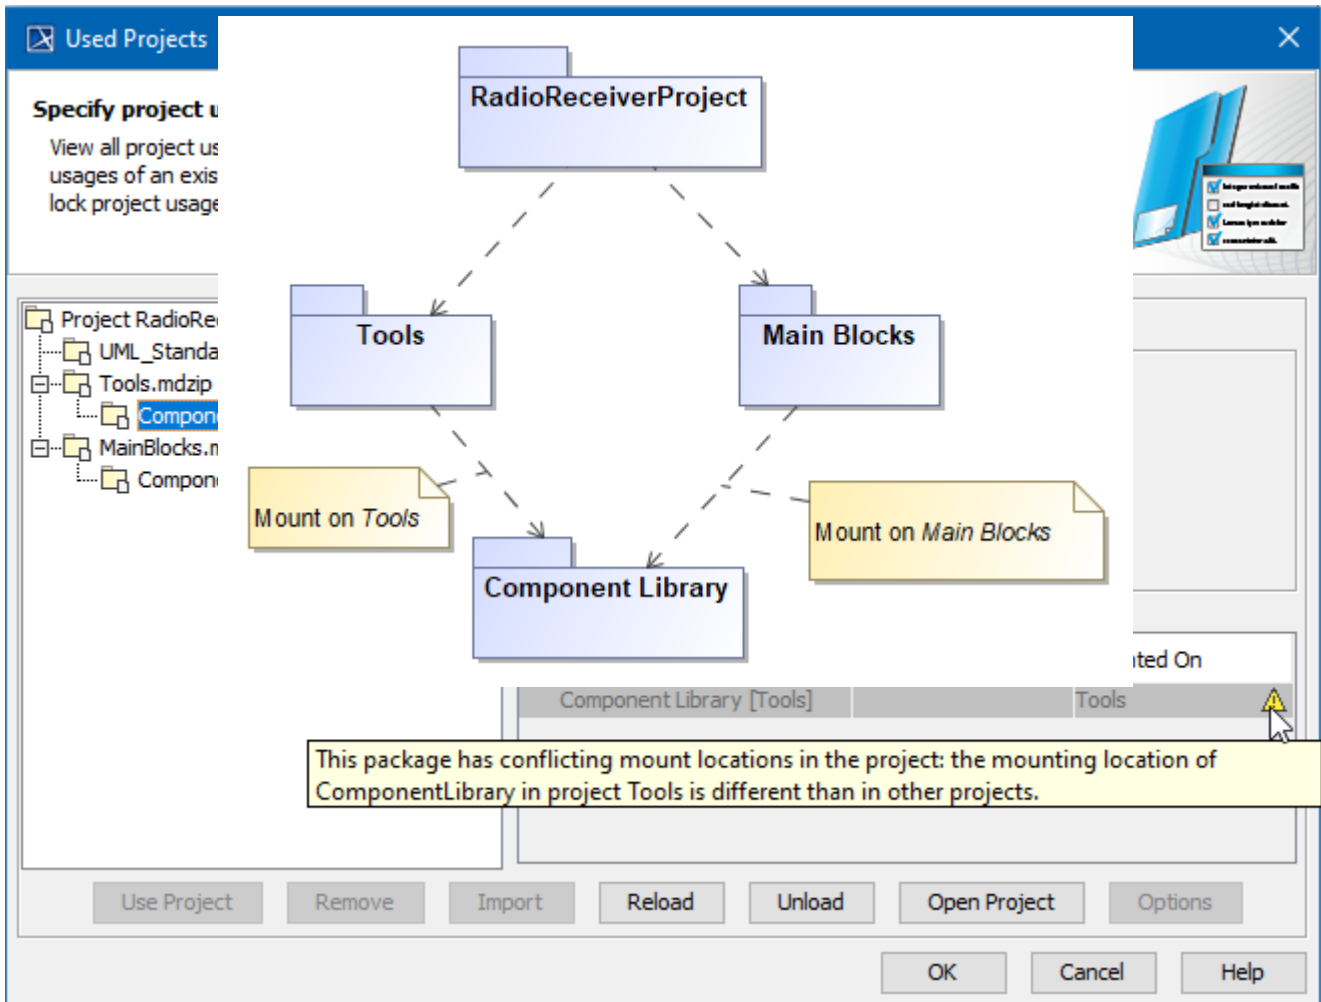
Used Projects

Specify project u

View all project us usages of an exis lock project usage

Project RadioRe
UML_Standa
Tools.mdzip
Compon
MainBlocks.n
Compon

RadioReceiverProject

Tools

Main Blocks

Mount on *Tools*

Mount on *Main Blocks*

Component Library

ted On

Component Library [Tools]

Tools

This package has conflicting mount locations in the project: the mounting location of ComponentLibrary in project Tools is different than in other projects.

Use Project
Remove
Import
Reload
Unload
Open Project
Options

OK
Cancel
Help